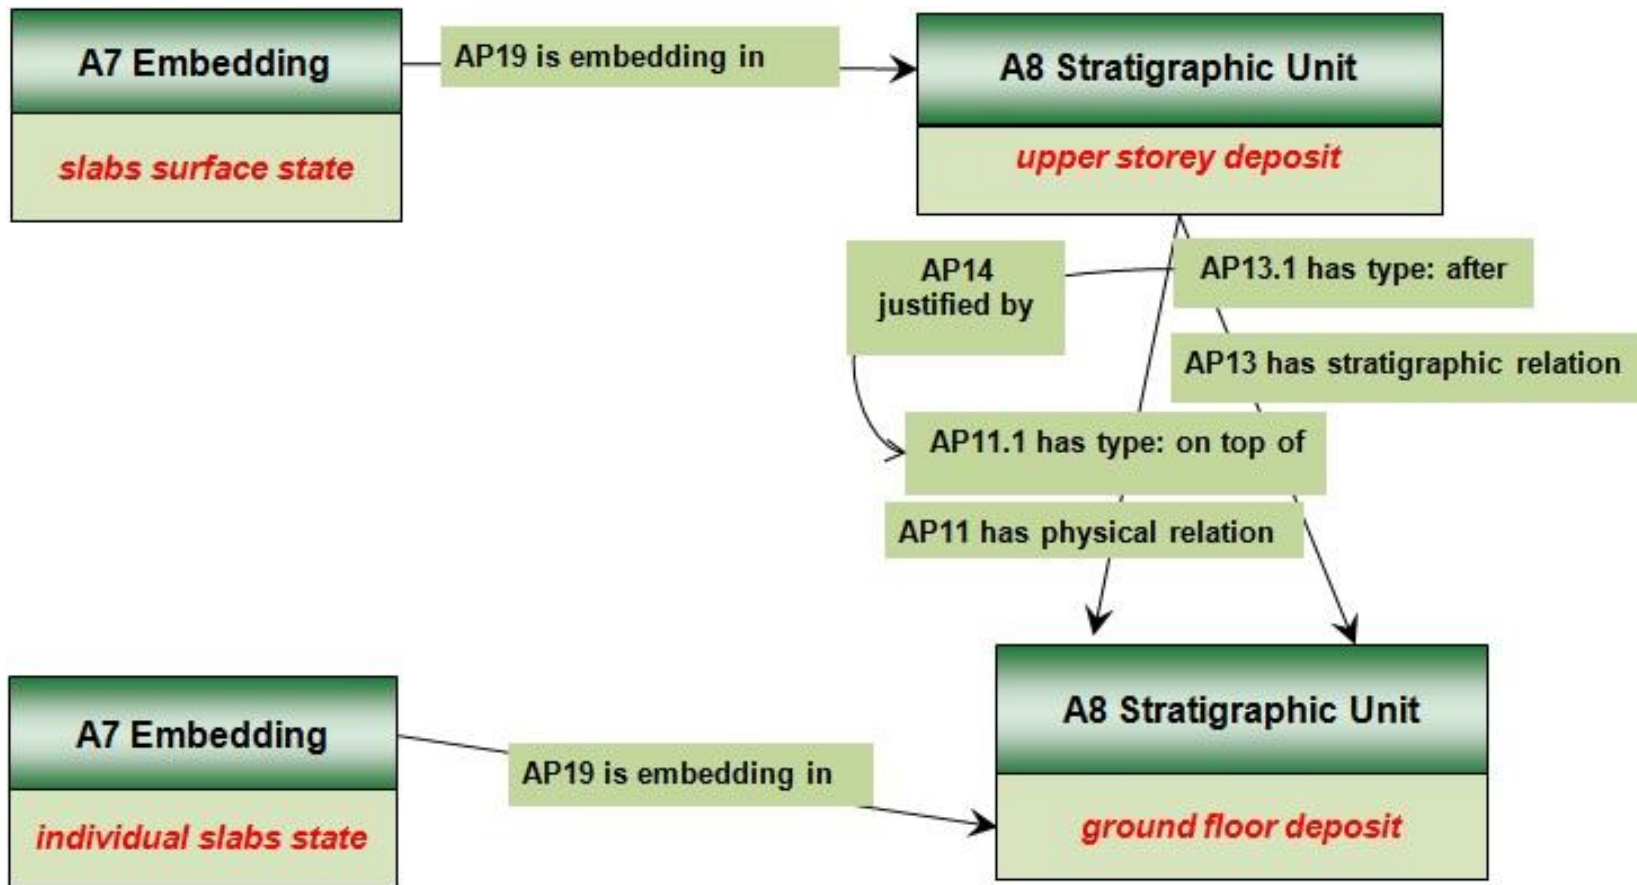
A7 Embedding

slabs surface state

AP19 is embedding in

A8 Stratigraphic Unit

upper storey deposit

AP14 justified by

AP13.1 has type: after

AP13 has stratigraphic relation

AP11.1 has type: on top of

AP11 has physical relation

A7 Embedding

individual slabs state

AP19 is embedding in

A8 Stratigraphic Unit

ground floor deposit